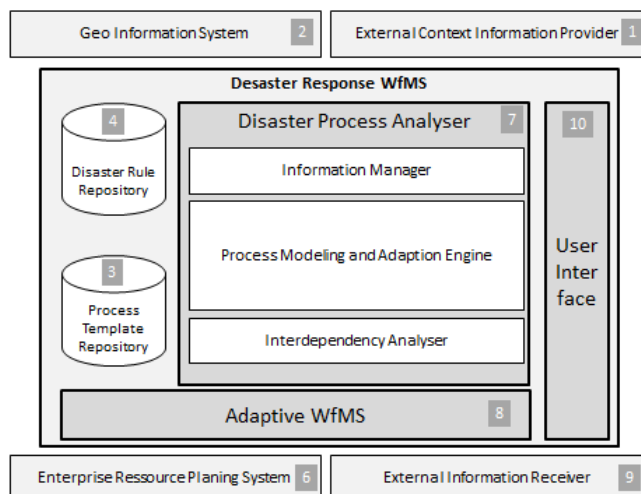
Geo Information System 2

External Context Information Provider 1

Desaster Response WfMS

4

Disaster Rule Repository

3

Process Template Repository

Disaster Process Analyser 7

Information Manager

Process Modeling and Adaption Engine

Interdependency Analyser

10

User Inter face

Adaptive WfMS 8

Enterprise Ressource Planing System 6

External Information Receiver 9